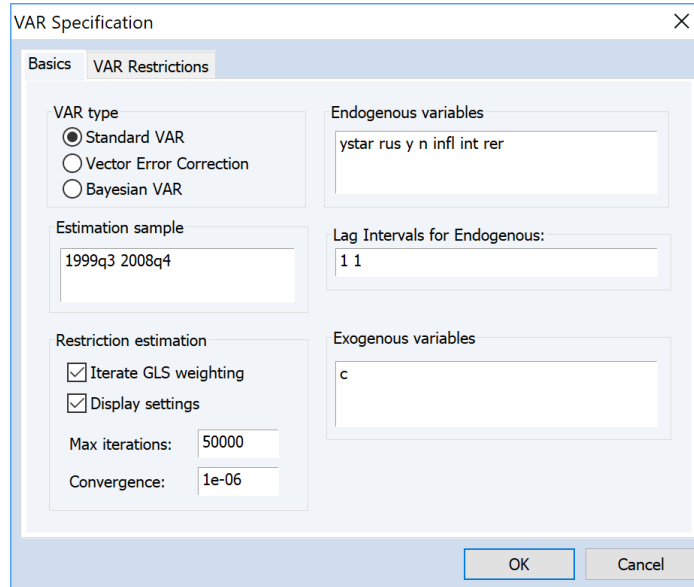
VAR Specification

Basics
VAR Restrictions

VAR type
Standard VAR
Vector Error Correction
Bayesian VAR

Endogenous variables
ystar rus y n infl int rer

Estimation sample
1999q3 2008q4

Lag Intervals for Endogenous:
1 1

Restriction estimation
Iterate GLS weighting
Display settings
Max iterations: 50000
Convergence: 1e-06

Exogenous variables
c

OK
Cancel